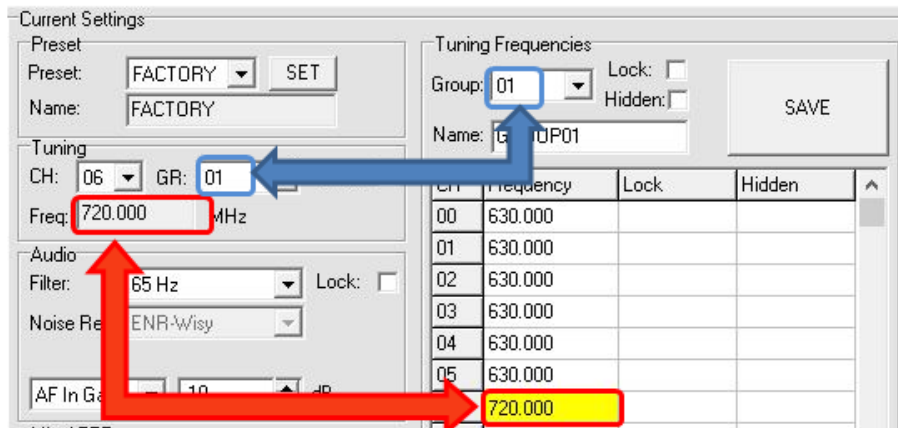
Current Settings

Preset

Preset: FACTORY SET

Name: FACTORY

Tuning

CH: 06 GR: 01

Freq: 720.000 MHz

Audio

Filter: 65 Hz Lock:

Noise Re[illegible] ENR-Wisy

AF In Ga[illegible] 10 dB

Tuning Frequencies

Group: 01 Lock: Hidden:

SAVE

Name: G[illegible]UP01

| CH | Frequency | Lock | Hidden |
|---|---|---|---|
| 00 | 630.000 | | |
| 01 | 630.000 | | |
| 02 | 630.000 | | |
| 03 | 630.000 | | |
| 04 | 630.000 | | |
| 05 | 630.000 | | |
| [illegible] | 720.000 | | |